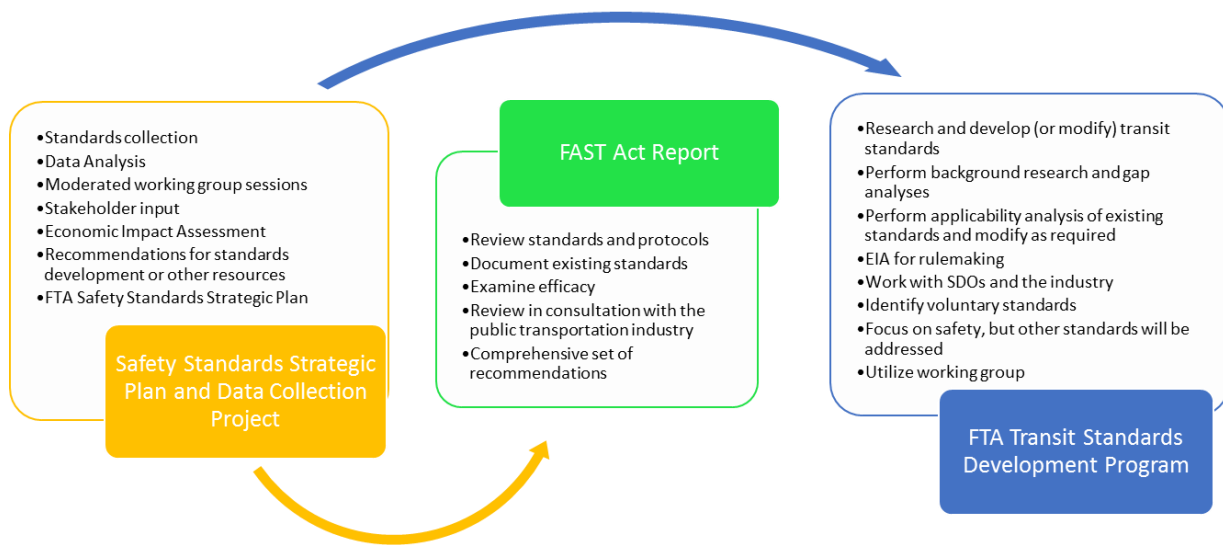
•Standards collection
•Data Analysis
•Moderated working group sessions
•Stakeholder input
•Economic Impact Assessment
•Recommendations for standards development or other resources
•FTA Safety Standards Strategic Plan

Safety Standards Strategic Plan and Data Collection Project

FAST Act Report

•Review standards and protocols
•Document existing standards
•Examine efficacy
•Review in consultation with the public transportation industry
•Comprehensive set of recommendations

•Research and develop (or modify) transit standards
•Perform background research and gap analyses
•Perform applicability analysis of existing standards and modify as required
•EIA for rulemaking
•Work with SDOs and the industry
•Identify voluntary standards
•Focus on safety, but other standards will be addressed
•Utilize working group

FTA Transit Standards Development Program